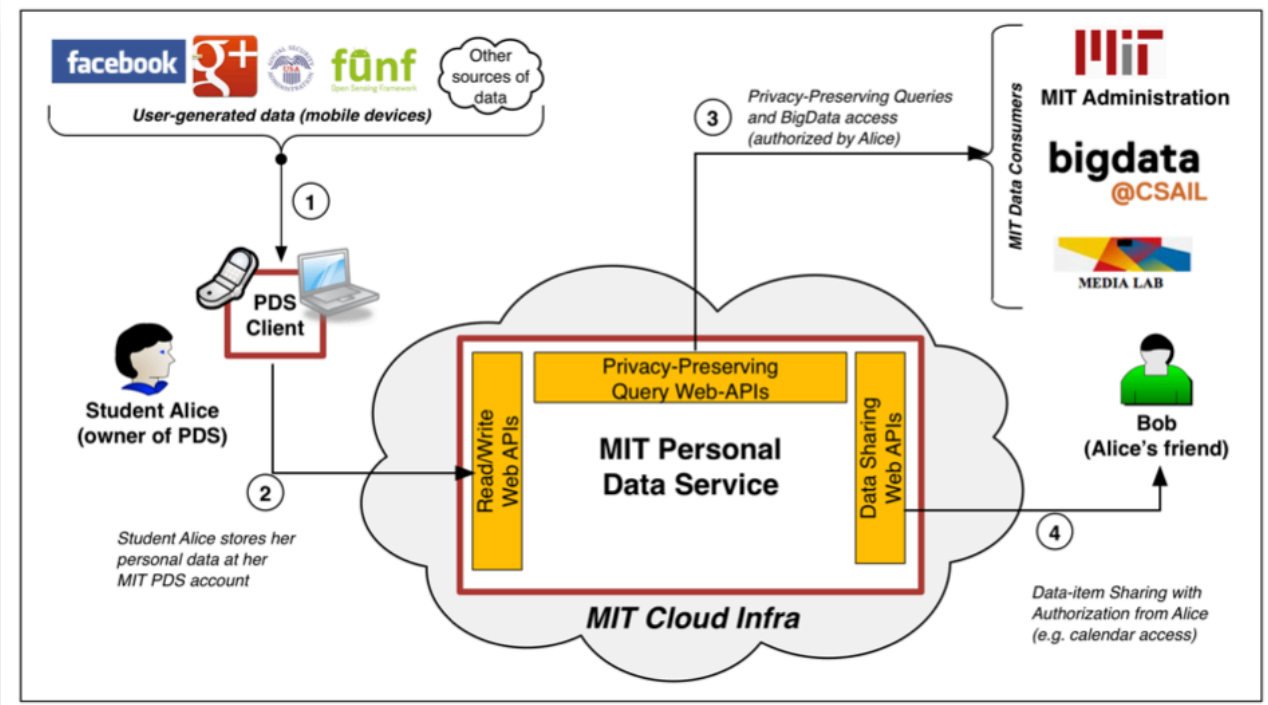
facebook

funf
Open Sensing Framework

Other sources of data

User-generated data (mobile devices)

1

PDS Client

Student Alice (owner of PDS)

2

Student Alice stores her personal data at her MIT PDS account

3

Privacy-Preserving Queries and BigData access (authorized by Alice)

MIT Data Consumers

MIT Administration

bigdata @CSAIL

MEDIA LAB

Privacy-Preserving Query Web-APIs

Read/Write Web APIs

MIT Personal Data Service

Data Sharing Web APIs

MIT Cloud Infra

Bob (Alice's friend)

4

Data-item Sharing with Authorization from Alice (e.g. calendar access)